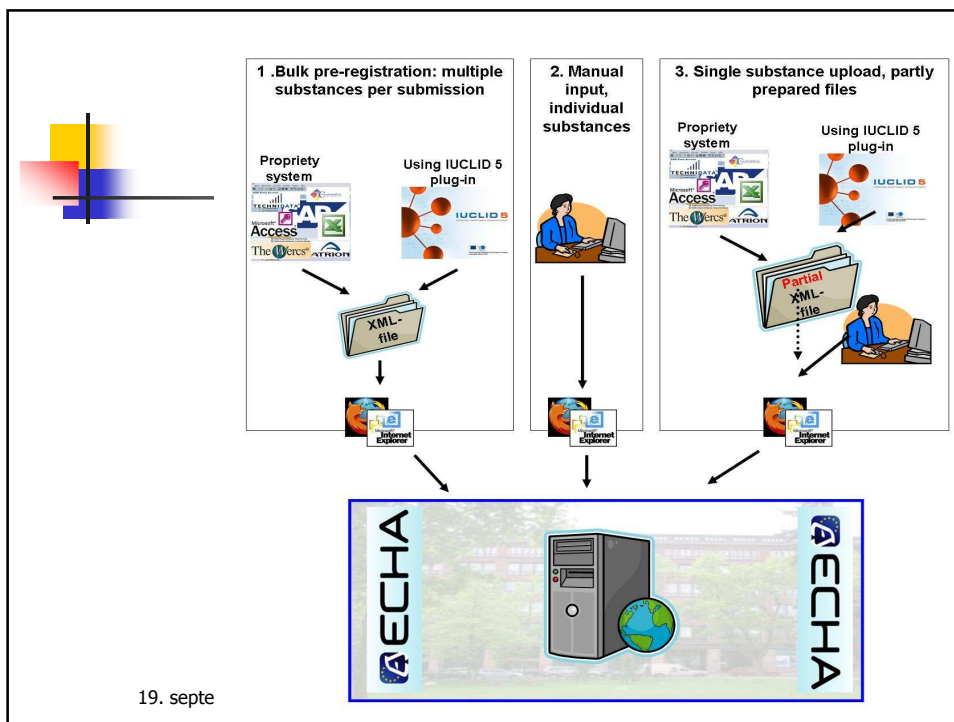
1 .Bulk pre-registration: multiple substances per submission

Propriety system

Using IUCLID 5 plug-in

TECHNIDATA

Microsoft Access

The Werc's

ATRION

IUCLID 5

XML-file

2. Manual input, individual substances

3. Single substance upload, partly prepared files

Propriety system

Using IUCLID 5 plug-in

TECHNIDATA

Microsoft Access

The Werc's

ATRION

IUCLID 5

Partial XML-file

Microsoft Internet Explorer

Microsoft Internet Explorer

Microsoft Internet Explorer

ECHA

ECHA

19. septe